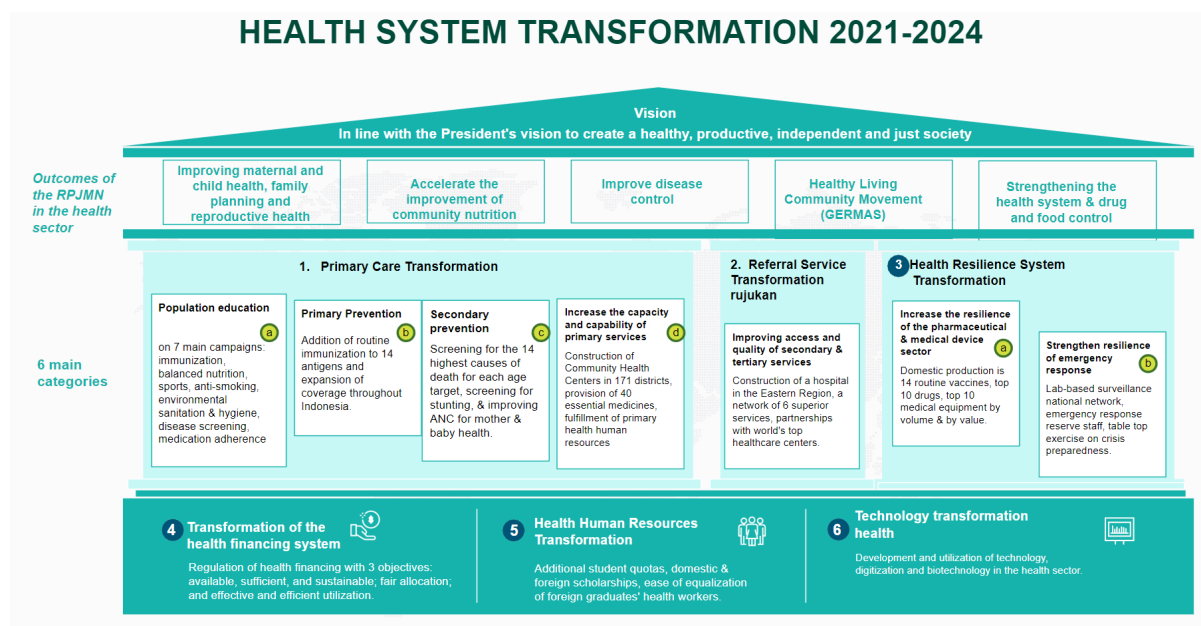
HEALTH SYSTEM TRANSFORMATION 2021-2024

Vision
In line with the President's vision to create a healthy, productive, independent and just society

Outcomes of the RPJMN in the health sector

Improving maternal and child health, family planning and reproductive health

Accelerate the improvement of community nutrition

Improve disease control

Healthy Living Community Movement (GERMAS)

Strengthening the health system & drug and food control

6 main categories

1. Primary Care Transformation

Population education
a
on 7 main campaigns: immunization, balanced nutrition, sports, anti-smoking, environmental sanitation & hygiene, disease screening, medication adherence

Primary Prevention
b
Addition of routine immunization to 14 antigens and expansion of coverage throughout Indonesia.

Secondary prevention
c
Screening for the 14 highest causes of death for each age target, screening for stunting, & improving ANC for mother & baby health.

Increase the capacity and capability of primary services
d
Construction of Community Health Centers in 171 districts, provision of 40 essential medicines, fulfillment of primary health human resources

2. Referral Service Transformation rujukan

Improving access and quality of secondary & tertiary services
Construction of a hospital in the Eastern Region, a network of 6 superior services, partnerships with world's top healthcare centers.

3 Health Resilience System Transformation

Increase the resilience of the pharmaceutical & medical device sector
a
Domestic production is 14 routine vaccines, top 10 drugs, top 10 medical equipment by volume & by value.

Strengthen resilience of emergency response
b
Lab-based surveillance national network, emergency response reserve staff, table top exercise on crisis preparedness.

4 Transformation of the health financing system
Regulation of health financing with 3 objectives: available, sufficient, and sustainable; fair allocation; and effective and efficient utilization.

5 Health Human Resources Transformation
Additional student quotas, domestic & foreign scholarships, ease of equalization of foreign graduates' health workers.

6 Technology transformation health
Development and utilization of technology, digitization and biotechnology in the health sector.